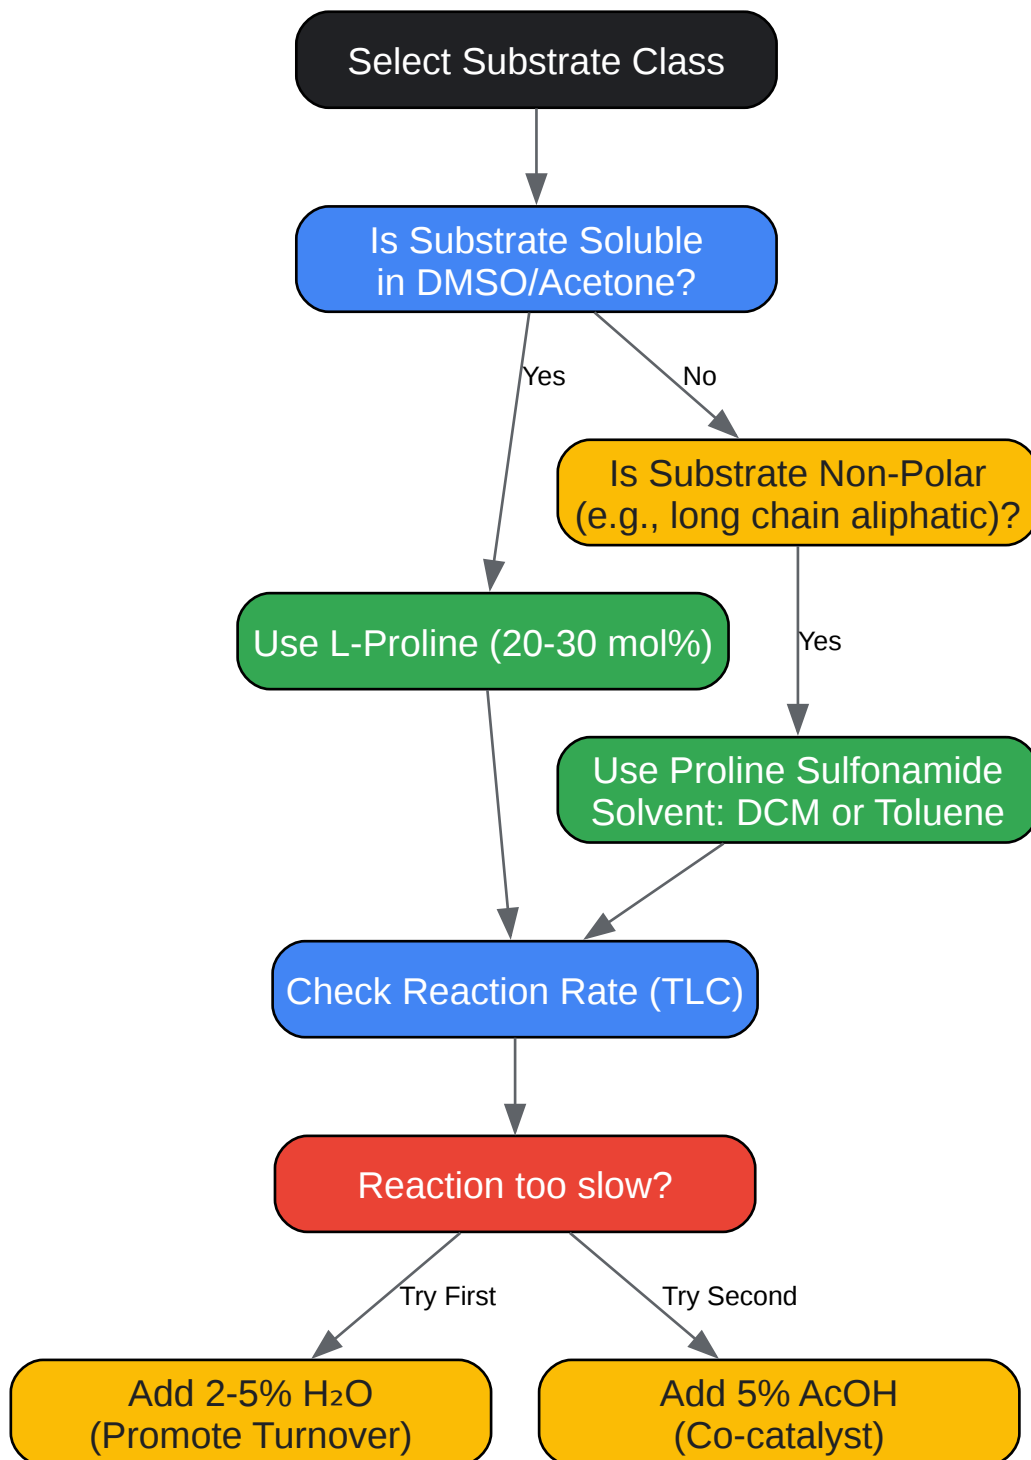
Select Substrate Class

Is Substrate Soluble in DMSO/Acetone?

Yes

No

Is Substrate Non-Polar (e.g., long chain aliphatic)?

Use L-Proline (20-30 mol%)

Yes

Use Proline Sulfonamide Solvent: DCM or Toluene

Check Reaction Rate (TLC)

Reaction too slow?

Try First

Try Second

Add 2-5% $H_2O$ (Promote Turnover)

Add 5% AcOH (Co-catalyst)